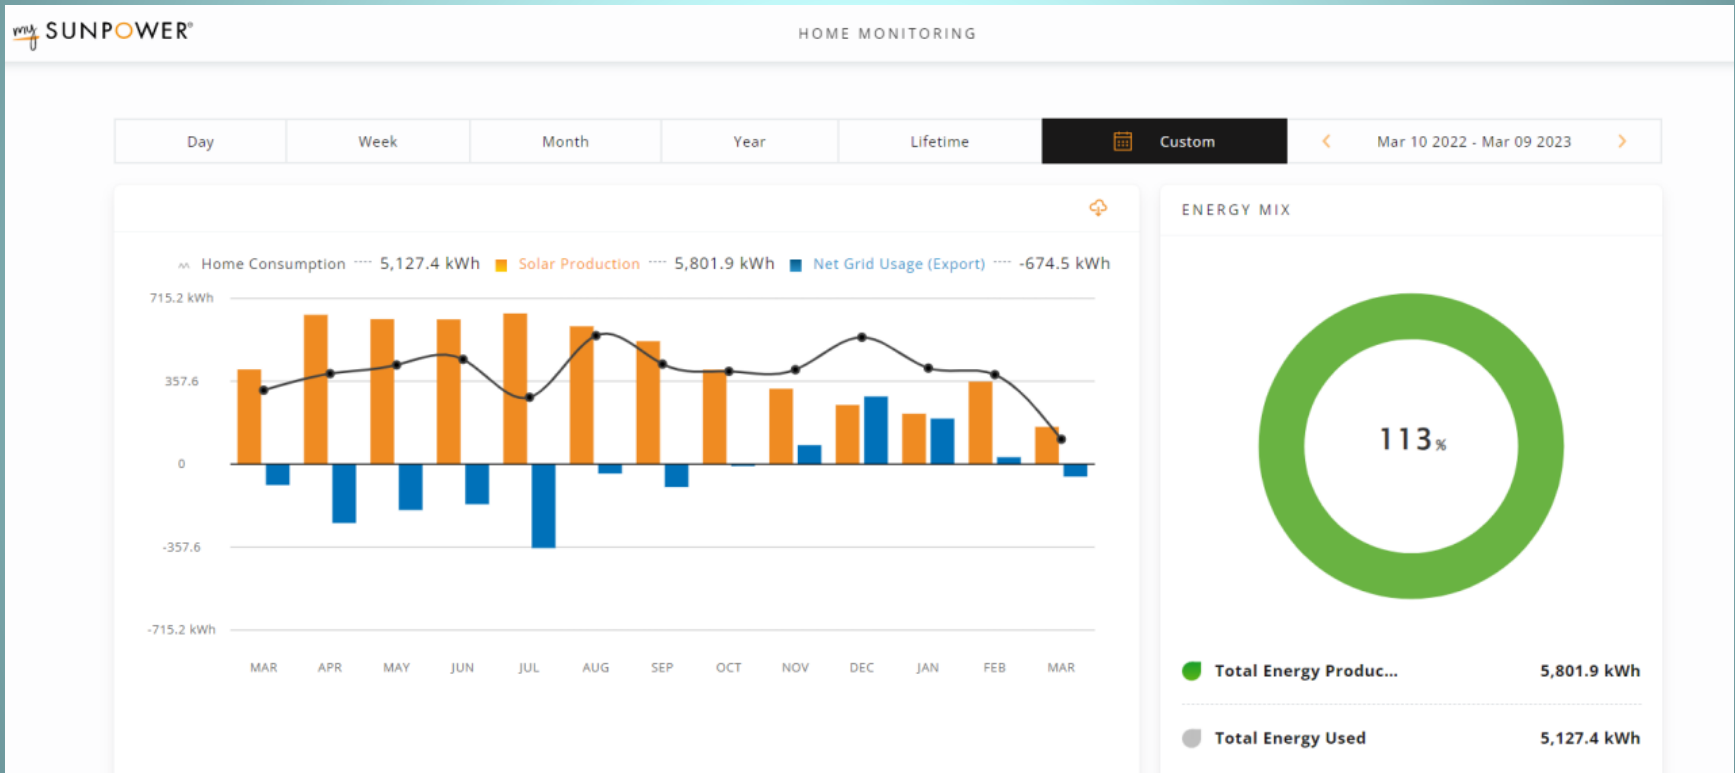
my SUNPOWER®

HOME MONITORING

Day | Week | Month | Year | Lifetime | Custom | < Mar 10 2022 - Mar 09 2023 >

Home Consumption ···· 5,127.4 kWh Solar Production ···· 5,801.9 kWh Net Grid Usage (Export) ···· -674.5 kWh

715.2 kWh
357.6
0
-357.6
-715.2 kWh

MAR APR MAY JUN JUL AUG SEP OCT NOV DEC JAN FEB MAR

ENERGY MIX

113%

Total Energy Produc... 5,801.9 kWh

Total Energy Used 5,127.4 kWh